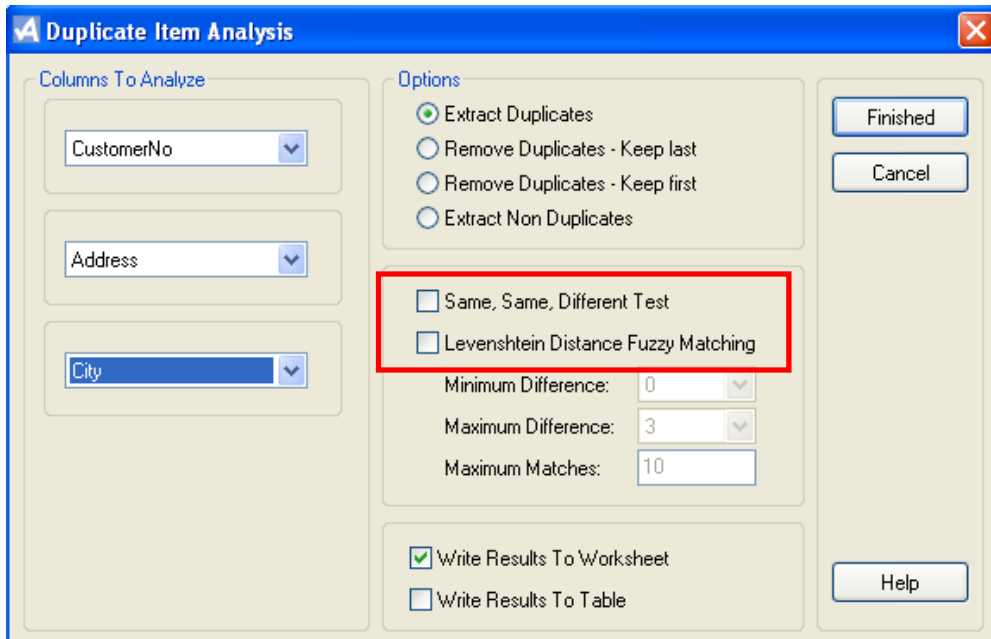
Duplicate Item Analysis

Columns To Analyze

CustomerNo

Address

City

Options

Extract Duplicates

Remove Duplicates - Keep last

Remove Duplicates - Keep first

Extract Non Duplicates

Same, Same, Different Test

Levenshtein Distance Fuzzy Matching

Minimum Difference: 0

Maximum Difference: 3

Maximum Matches: 10

Write Results To Worksheet

Write Results To Table

Finished

Cancel

Help